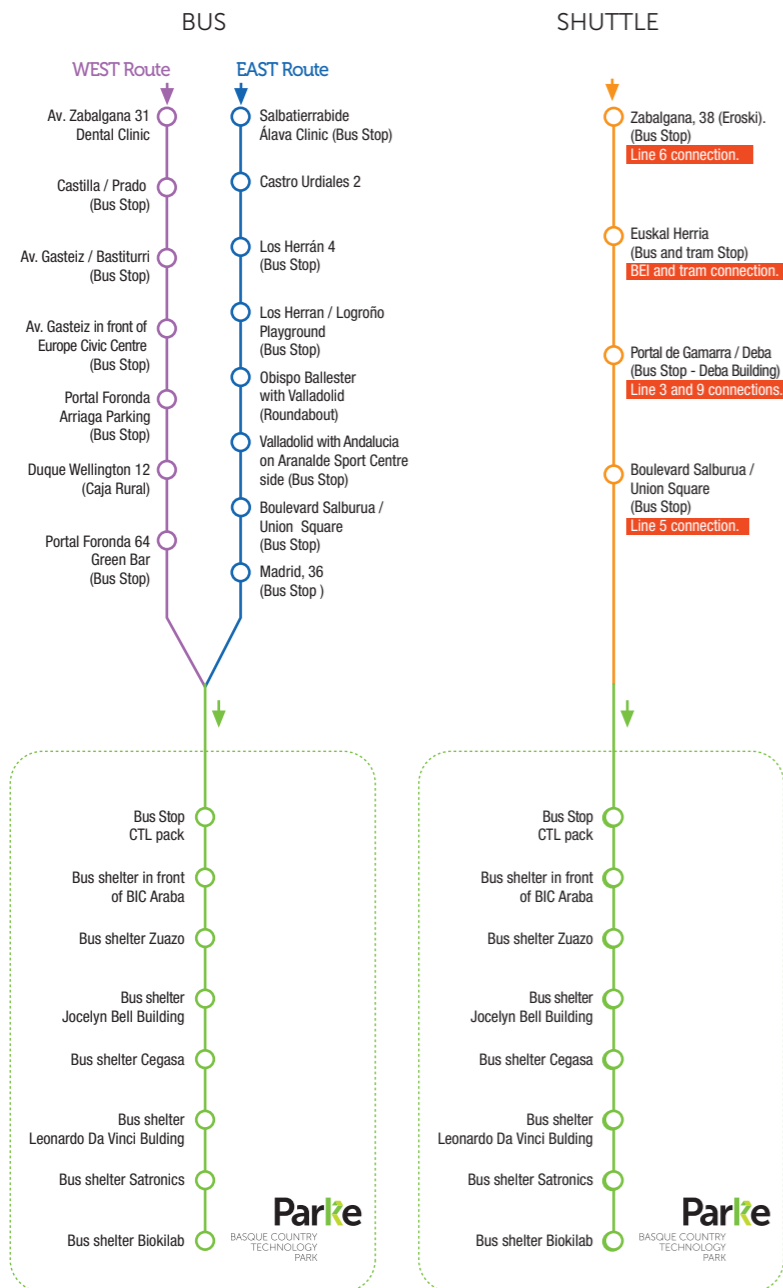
BUS

SHUTTLE

WEST Route

EAST Route

Av. Zabalgana 31
Dental Clinic

Castilla / Prado
(Bus Stop)

Av. Gasteiz / Bastiturri
(Bus Stop)

Av. Gasteiz in front of
Europe Civic Centre
(Bus Stop)

Portal Foronda
Arriaga Parking
(Bus Stop)

Duque Wellington 12
(Caja Rural)

Portal Foronda 64
Green Bar
(Bus Stop)

Salbatierrabide
Álava Clinic (Bus Stop)

Castro Urdiales 2

Los Herrán 4
(Bus Stop)

Los Herran / Logroño
Playground
(Bus Stop)

Obispo Ballester
with Valladolid
(Roundabout)

Valladolid with Andalucia
on Aranalde Sport Centre
side (Bus Stop)

Boulevard Salburua /
Union Square
(Bus Stop)

Madrid, 36
(Bus Stop )

Zabalgana, 38 (Eroski).
(Bus Stop)
Line 6 connection.

Euskal Herria
(Bus and tram Stop)
BEI and tram connection.

Portal de Gamarra / Deba
(Bus Stop - Deba Building)
Line 3 and 9 connections.

Boulevard Salburua /
Union Square
(Bus Stop)
Line 5 connection.

Bus Stop
CTL pack

Bus shelter in front
of BIC Araba

Bus shelter Zuazo

Bus shelter
Jocelyn Bell Building

Bus shelter Cegasa

Bus shelter
Leonardo Da Vinci Bulding

Bus shelter Satronics

Bus shelter Biokilab

Parke
BASQUE COUNTRY
TECHNOLOGY
PARK

Bus Stop
CTL pack

Bus shelter in front
of BIC Araba

Bus shelter Zuazo

Bus shelter
Jocelyn Bell Building

Bus shelter Cegasa

Bus shelter
Leonardo Da Vinci Bulding

Bus shelter Satronics

Bus shelter Biokilab

Parke
BASQUE COUNTRY
TECHNOLOGY
PARK